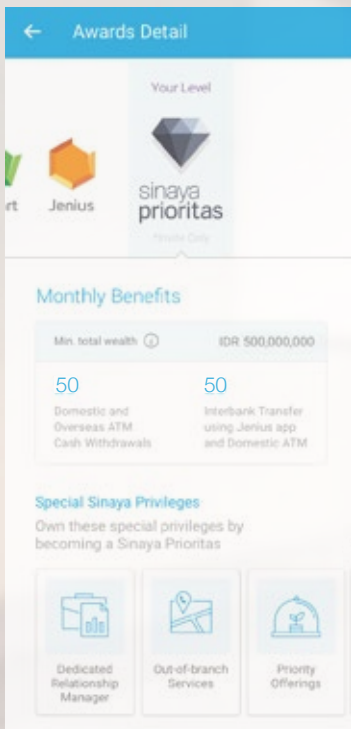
Awards Detail

Your Level

rt

Jenius

sinaya prioritas

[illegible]

Monthly Benefits

Min. total wealth

IDR 500,000,000

50

Domestic and Overseas ATM Cash Withdrawals

50

Interbank Transfer using Jenius app and Domestic ATM

Special Sinaya Privileges

Own these special privileges by becoming a Sinaya Prioritas

Dedicated Relationship Manager

Out-of-branch Services

Priority Offerings